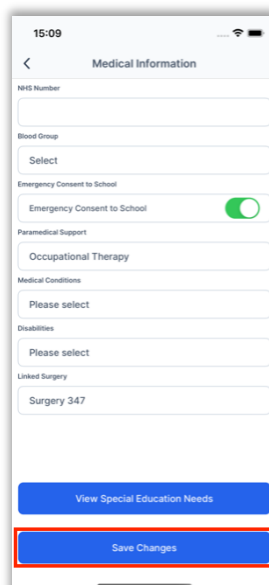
15:09

<

Medical Information

NHS Number

Blood Group

Select

Emergency Consent to School

Emergency Consent to School

Paramedical Support

Occupational Therapy

Medical Conditions

Please select

Disabilities

Please select

Linked Surgery

Surgery 347

View Special Education Needs

Save Changes